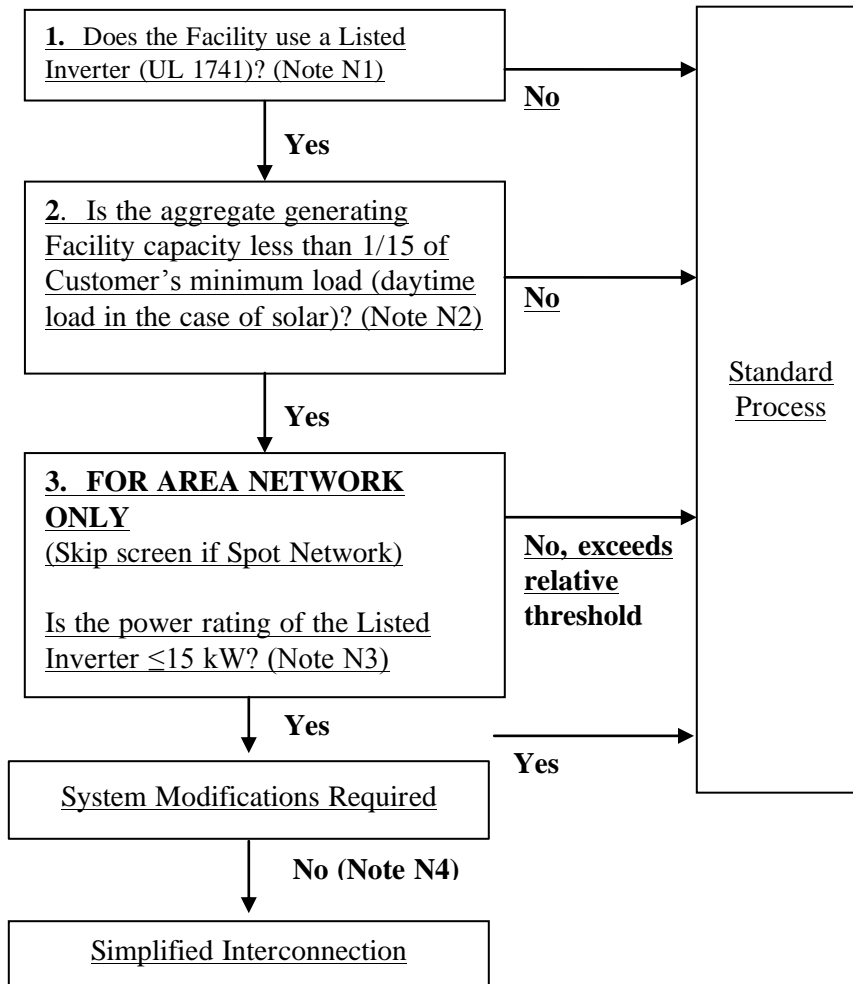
1. Does the Facility use a Listed Inverter (UL 1741)? (Note N1)

No

Yes

2. Is the aggregate generating Facility capacity less than 1/15 of Customer's minimum load (daytime load in the case of solar)? (Note N2)

No

Yes

3. FOR AREA NETWORK ONLY
(Skip screen if Spot Network)

Is the power rating of the Listed Inverter ≤15 kW? (Note N3)

No, exceeds relative threshold

Yes

Yes

System Modifications Required

No (Note N4)

Simplified Interconnection

Standard Process